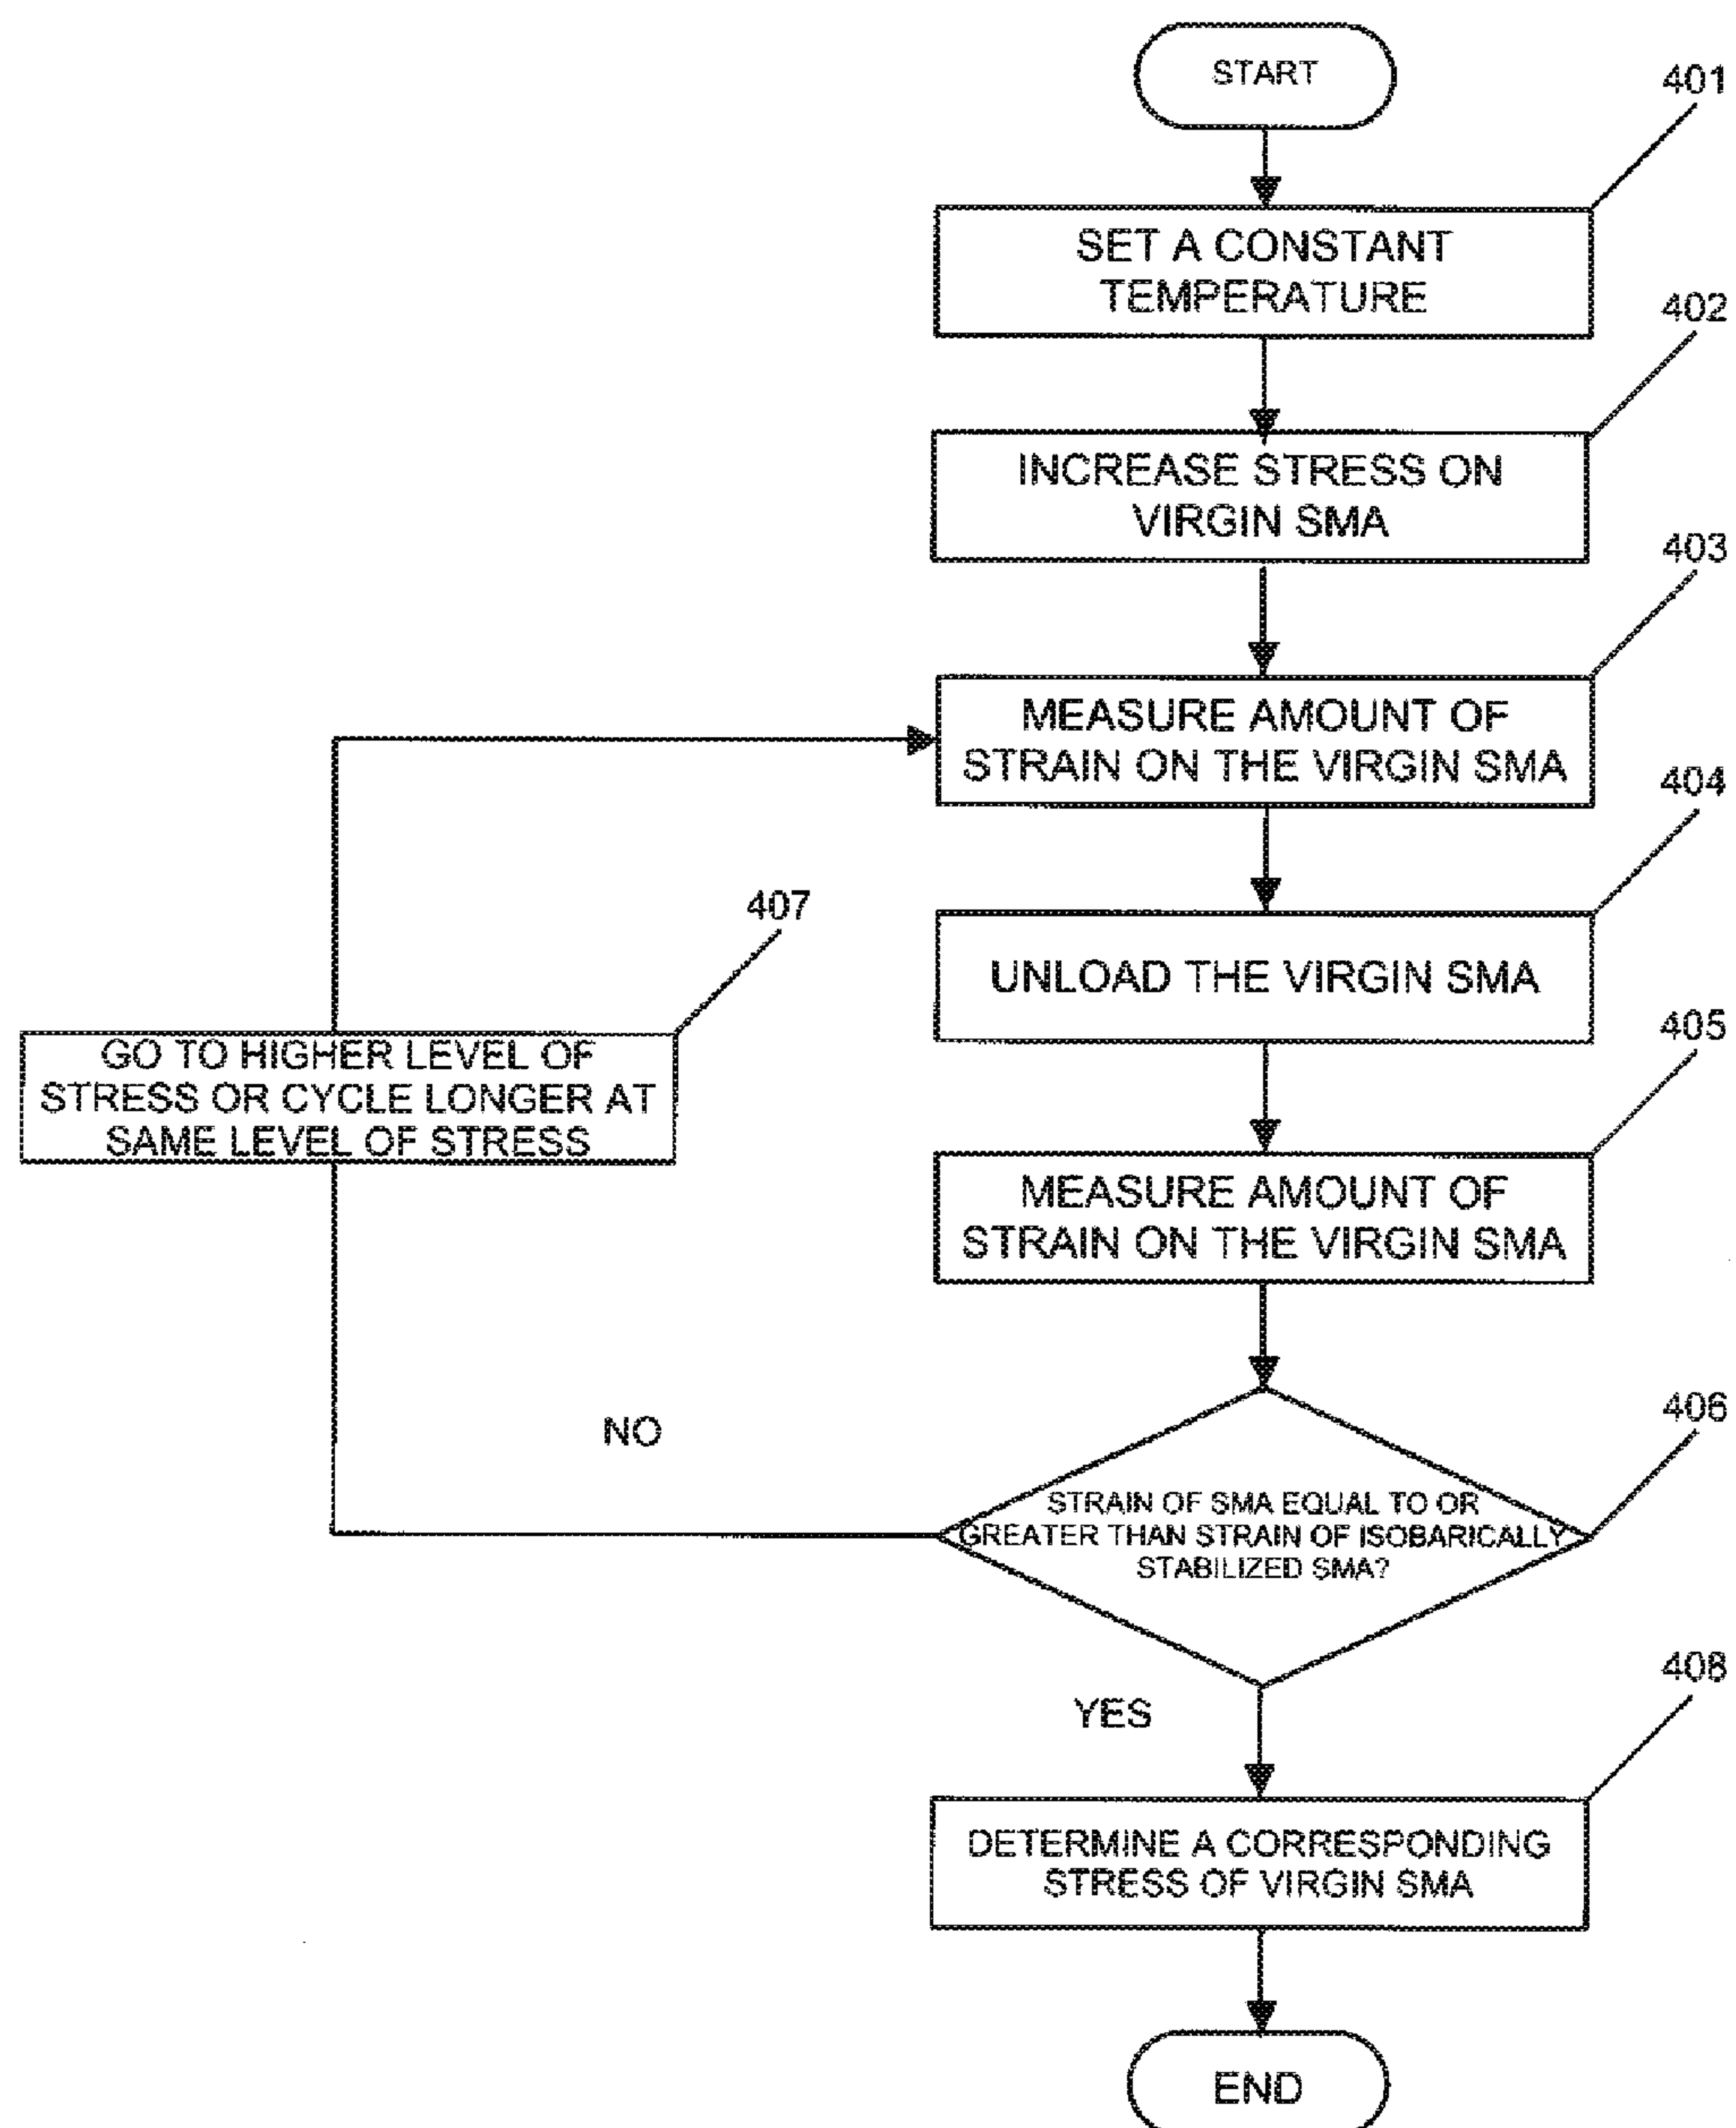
START

401

SET A CONSTANT TEMPERATURE

402

INCREASE STRESS ON VIRGIN SMA

403

MEASURE AMOUNT OF STRAIN ON THE VIRGIN SMA

404

UNLOAD THE VIRGIN SMA

405

MEASURE AMOUNT OF STRAIN ON THE VIRGIN SMA

407

GO TO HIGHER LEVEL OF STRESS OR CYCLE LONGER AT SAME LEVEL OF STRESS

NO

406

STRAIN OF SMA EQUAL TO OR GREATER THAN STRAIN OF ISOBARICALLY STABILIZED SMA?

YES

408

DETERMINE A CORRESPONDING STRESS OF VIRGIN SMA

END